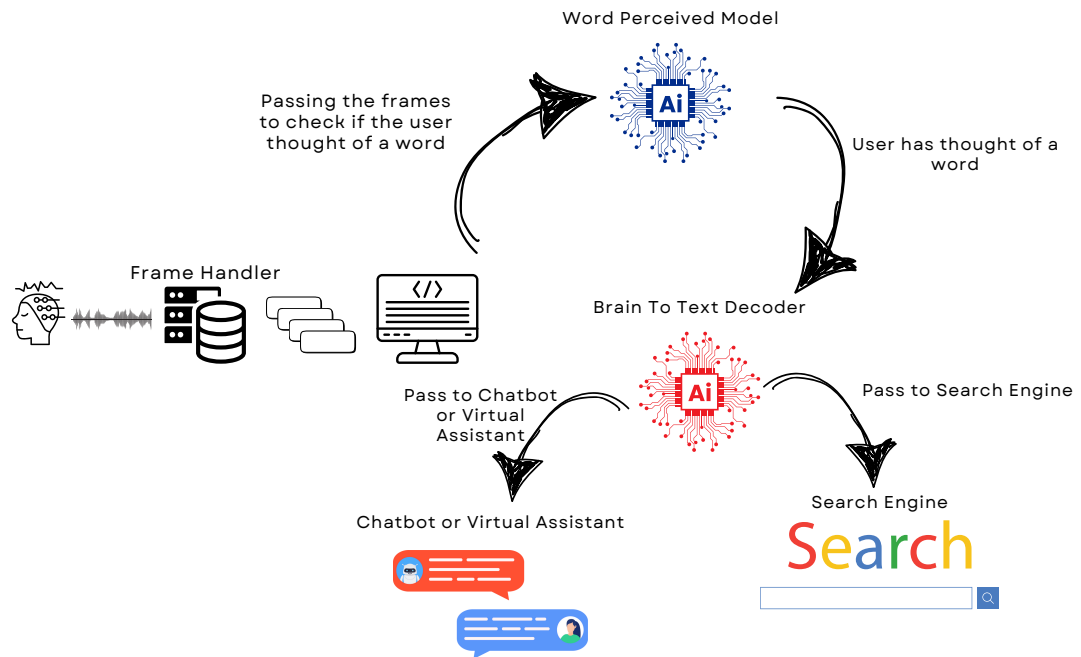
Word Perceived Model

Ai

Passing the frames to check if the user thought of a word

User has thought of a word

Frame Handler

</>

Brain To Text Decoder

Ai

Pass to Chatbot or Virtual Assistant

Pass to Search Engine

Search Engine

Chatbot or Virtual Assistant

Search